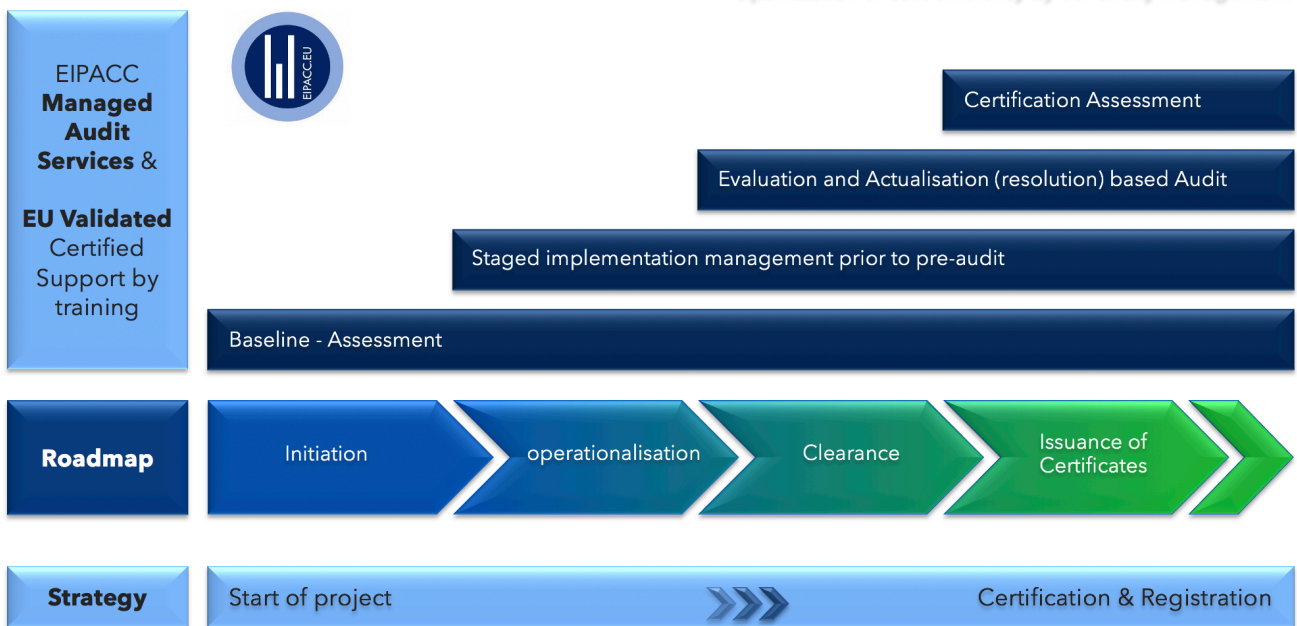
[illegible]

EIPACC **Managed Audit Services** &

**EU Validated** Certified Support by training

EIPACC.EU

Certification Assessment

Evaluation and Actualisation (resolution) based Audit

Staged implementation management prior to pre-audit

Baseline - Assessment

**Roadmap**

Initiation

operationalisation

Clearance

Issuance of Certificates

**Strategy**

Start of project

Certification & Registration